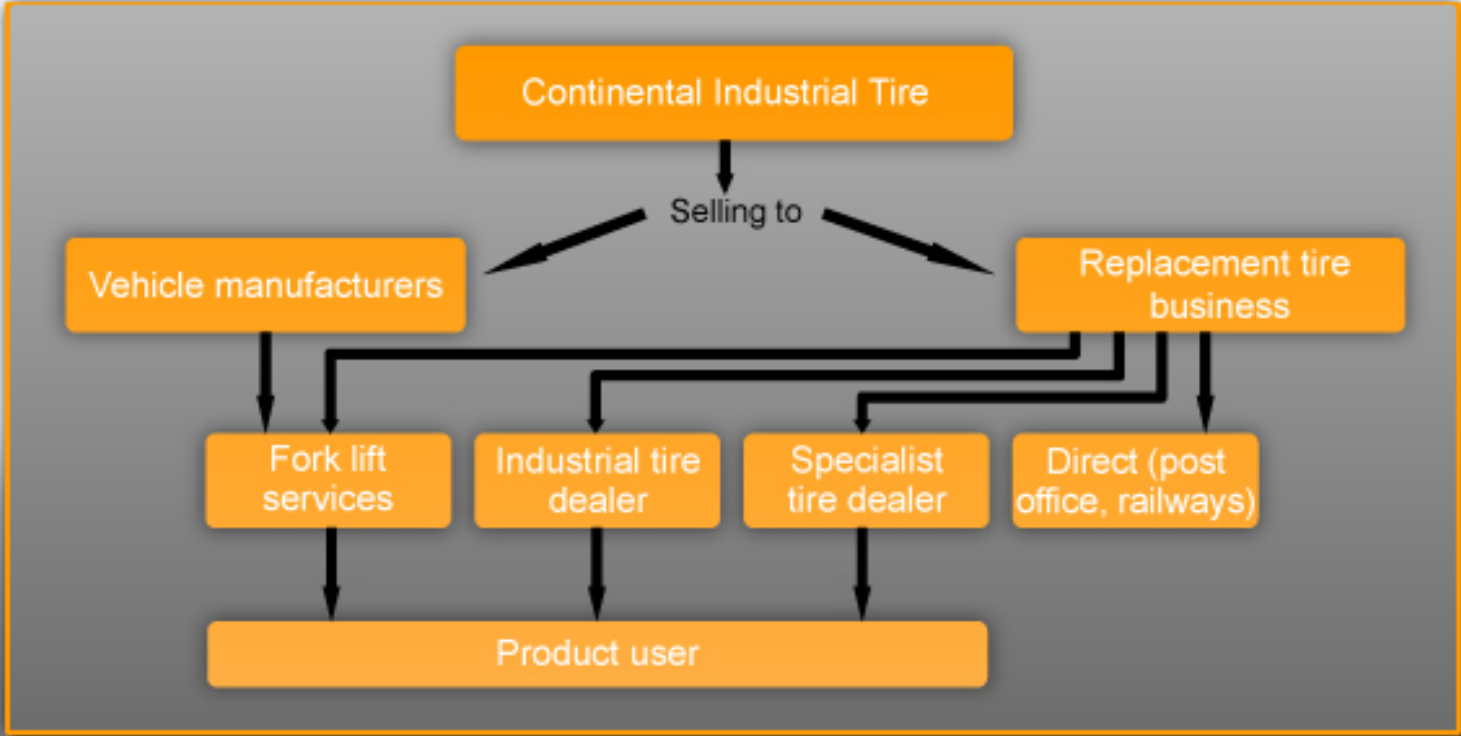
Continental Industrial Tire

Selling to

Vehicle manufacturers

Replacement tire business

Fork lift services

Industrial tire dealer

Specialist tire dealer

Direct (post office, railways)

Product user